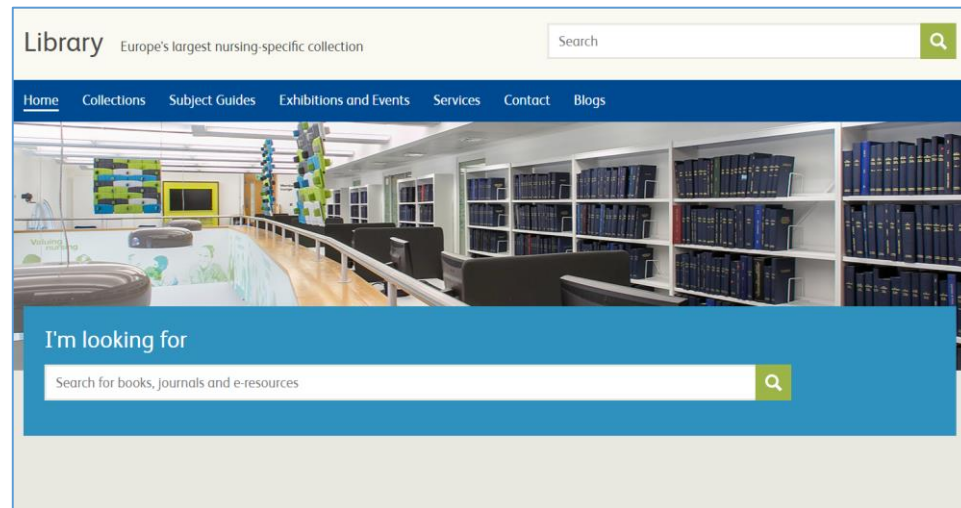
Library Europe's largest nursing-specific collection

Search

Home Collections Subject Guides Exhibitions and Events Services Contact Blogs

Valuing nursing

I'm looking for

Search for books, journals and e-resources